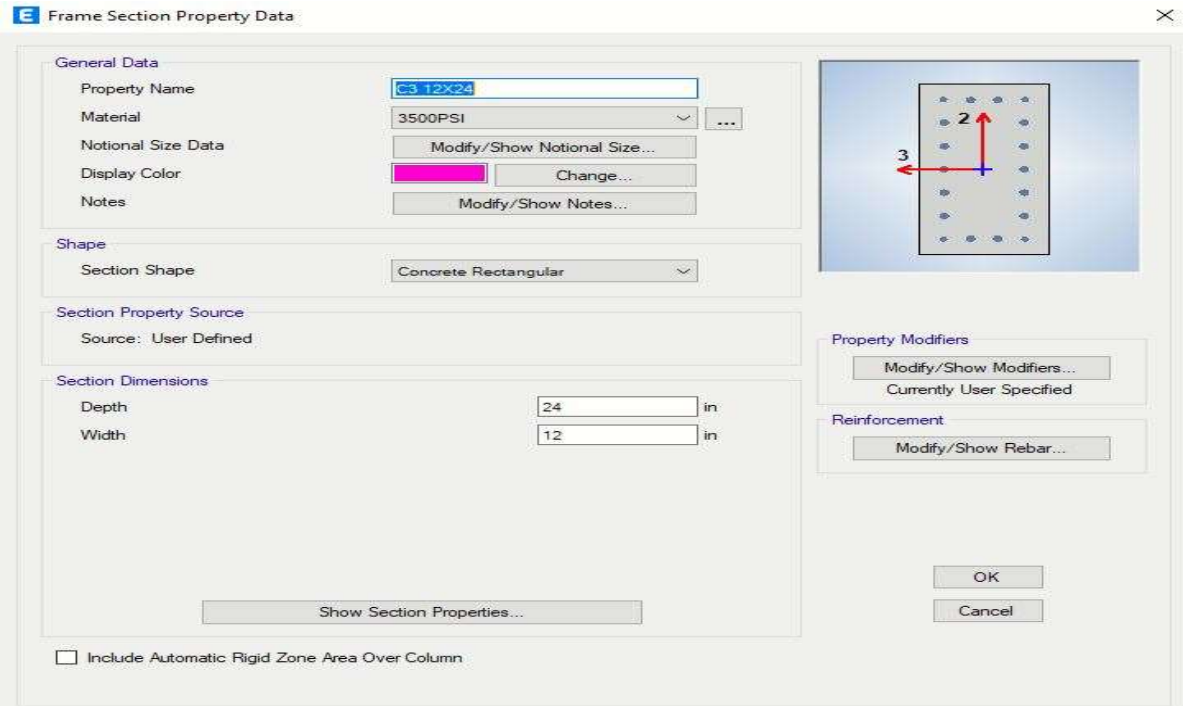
E Frame Section Property Data

×

General Data

Property Name C3 12X24

Material 3500PSI ...

Notional Size Data Modify/Show Notional Size...

Display Color Change...

Notes Modify/Show Notes...

Shape

Section Shape Concrete Rectangular

Section Property Source

Source: User Defined

Section Dimensions

Depth 24 in

Width 12 in

Show Section Properties...

2

3

Property Modifiers

Modify/Show Modifiers...

Currently User Specified

Reinforcement

Modify/Show Rebar...

OK

Cancel

Include Automatic Rigid Zone Area Over Column